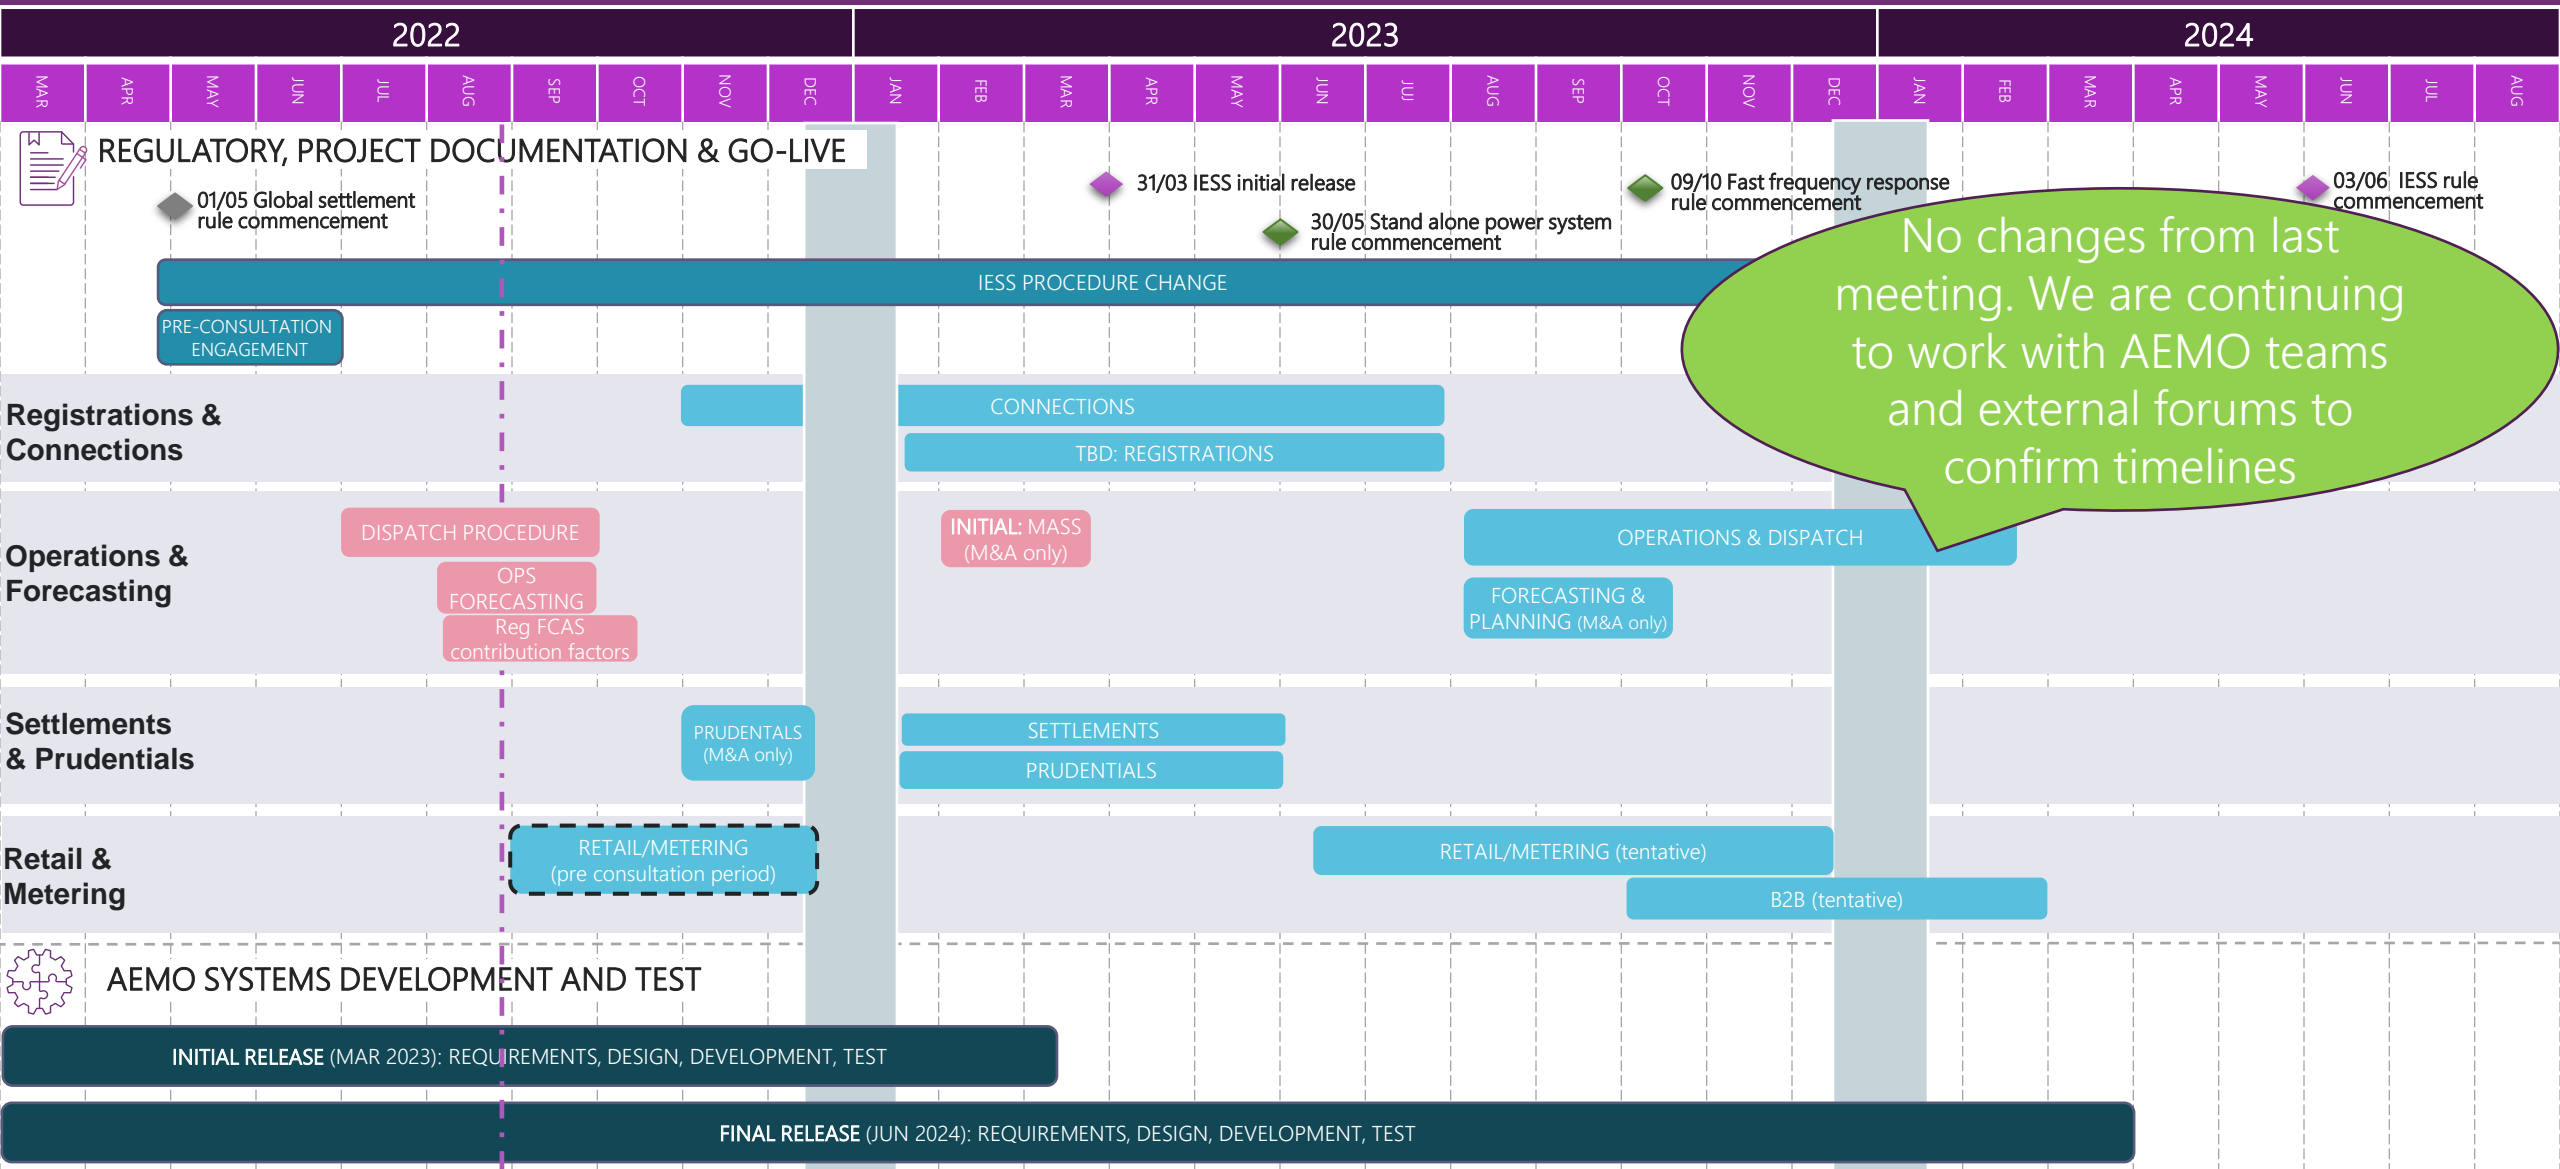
2022

2023

2024

MAR APR MAY JUN JUL AUG SEP OCT NOV DEC JAN FEB MAR APR MAY JUN JUL AUG SEP OCT NOV DEC JAN FEB MAR APR MAY JUN JUL AUG

REGULATORY, PROJECT DOCUMENTATION & GO-LIVE

01/05 Global settlement rule commencement

31/03 IESS initial release

30/05 Stand alone power system rule commencement

09/10 Fast frequency response rule commencement

03/06 IESS rule commencement

IESS PROCEDURE CHANGE

PRE-CONSULTATION ENGAGEMENT

No changes from last meeting. We are continuing to work with AEMO teams and external forums to confirm timelines

Registrations & Connections

CONNECTIONS

TBD: REGISTRATIONS

Operations & Forecasting

DISPATCH PROCEDURE

OPS FORECASTING

Reg FCAS contribution factors

INITIAL: MASS (M&A only)

OPERATIONS & DISPATCH

FORECASTING & PLANNING (M&A only)

Settlements & Prudentials

PRUDENTALS (M&A only)

SETTLEMENTS

PRUDENTIALS

Retail & Metering

RETAIL/METERING (pre consultation period)

RETAIL/METERING (tentative)

B2B (tentative)

AEMO SYSTEMS DEVELOPMENT AND TEST

INITIAL RELEASE (MAR 2023): REQUIREMENTS, DESIGN, DEVELOPMENT, TEST

FINAL RELEASE (JUN 2024): REQUIREMENTS, DESIGN, DEVELOPMENT, TEST